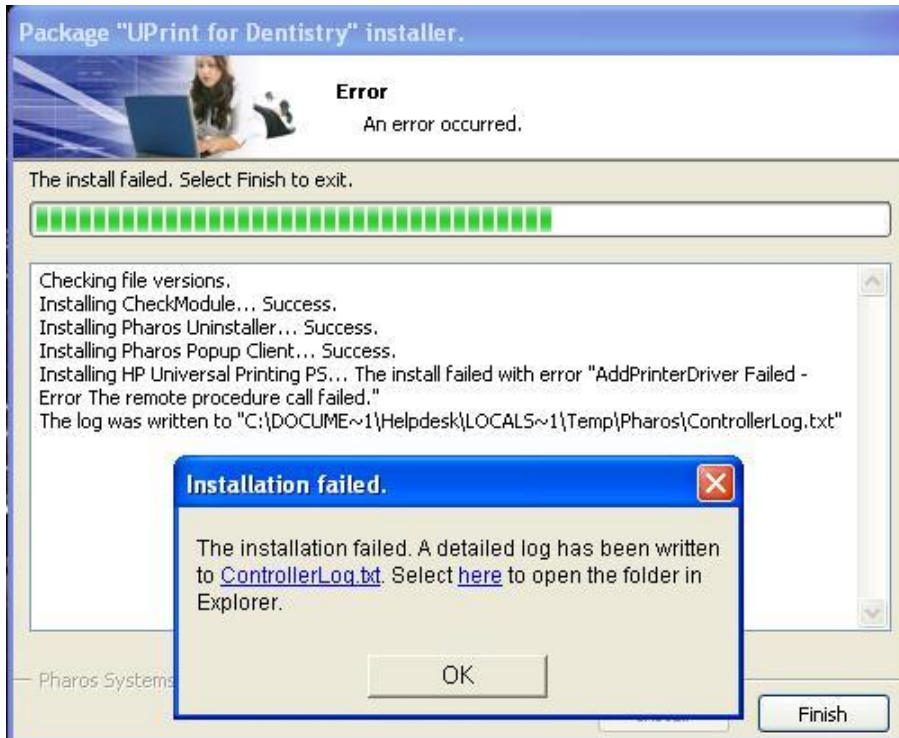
Package "UPrint for Dentistry" installer.

Error
An error occurred.

The install failed. Select Finish to exit.

Checking file versions.
Installing CheckModule... Success.
Installing Pharos Uninstaller... Success.
Installing Pharos Popup Client... Success.
Installing HP Universal Printing PS... The install failed with error "AddPrinterDriver Failed - Error The remote procedure call failed."
The log was written to "C:\DOCUME~1\Helpdesk\LOCALS~1\Temp\Pharos\ControllerLog.txt"

Installation failed.

The installation failed. A detailed log has been written to ControllerLog.txt. Select here to open the folder in Explorer.

OK

Pharos Systems

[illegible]

Finish